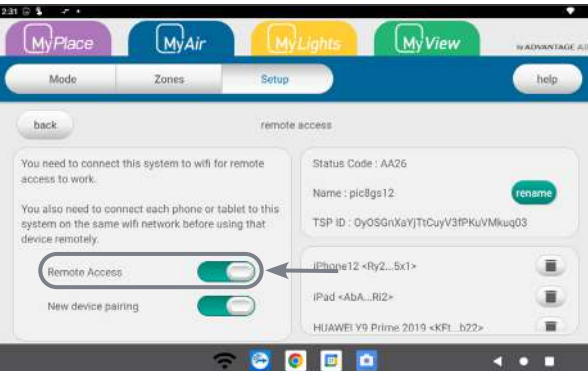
2:31

MyPlace MyAir MyLights MyView

by ADVANTAGE AI

Mode Zones Setup help

back remote access

You need to connect this system to wifi for remote access to work.

You also need to connect each phone or tablet to this system on the same wifi network before using that device remotely.

Remote Access

New device pairing

Status Code : AA26

Name : pic8gs12 rename

TSP ID : OyOSGnXaYjTtCuyV3fPKuVMkuq03

iPhone12 <Ry2...5x1>

iPad <AbA...Ri2>

HUAWEI Y9 Prime 2019 <KFt...b22>